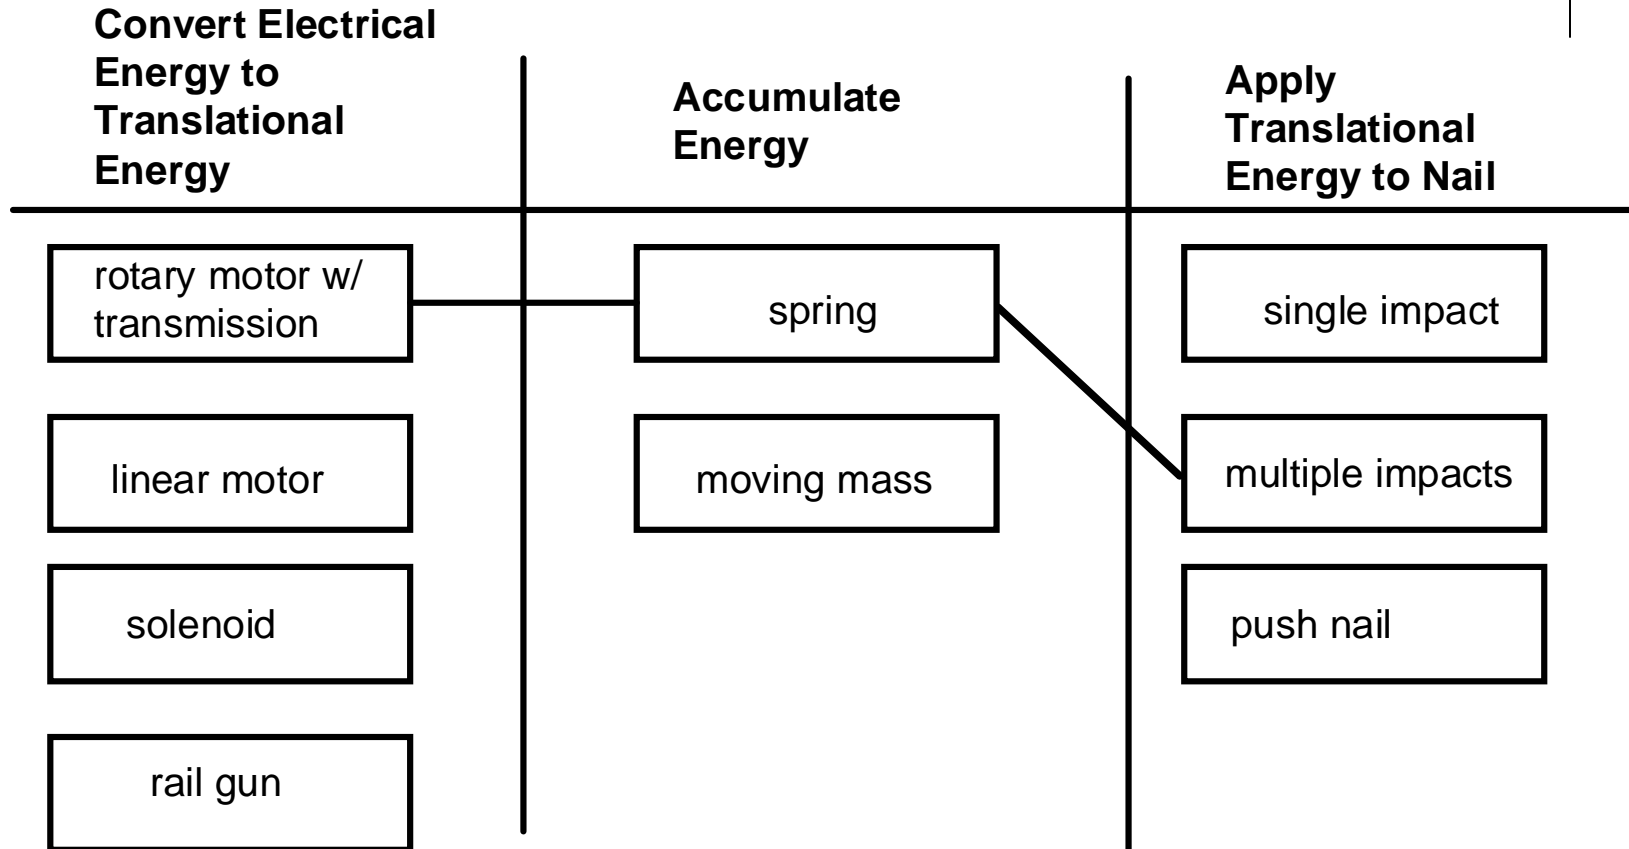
| Convert Electrical Energy to Translational Energy | Accumulate Energy | Apply Translational Energy to Nail |
|---|---|---|
| rotary motor w/ transmission | spring | single impact |
| linear motor | moving mass | multiple impacts |
| solenoid | | push nail |
| rail gun | | |